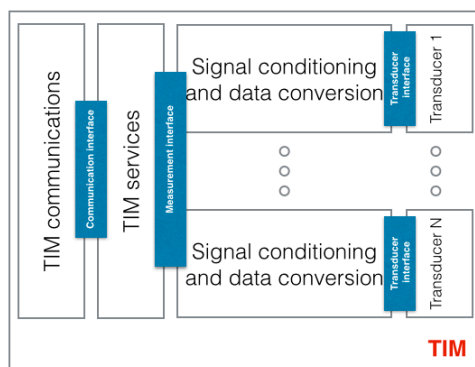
TIM communications

Communication interface

TIM services

Measurement interface

Signal conditioning and data conversion

Transducer interface

Transducer 1

Signal conditioning and data conversion

Transducer interface

Transducer N

TIM